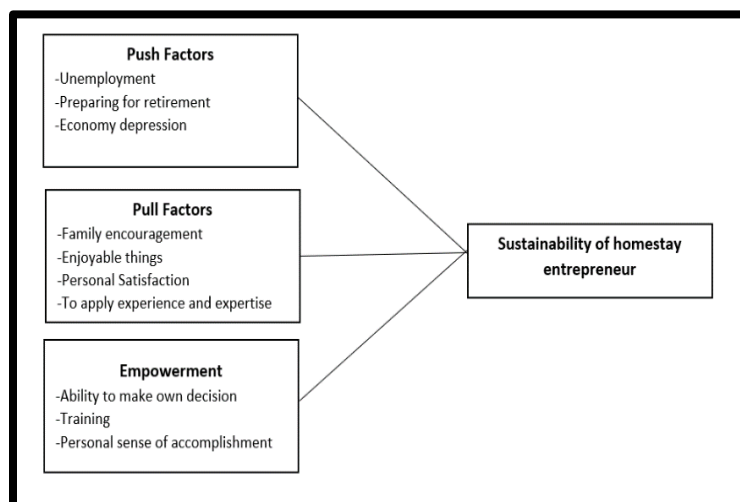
Push Factors
-Unemployment
-Preparing for retirement
-Economy depression

Pull Factors
-Family encouragement
-Enjoyable things
-Personal Satisfaction
-To apply experience and expertise

Empowerment
-Ability to make own decision
-Training
-Personal sense of accomplishment

Sustainability of homestay entrepreneur